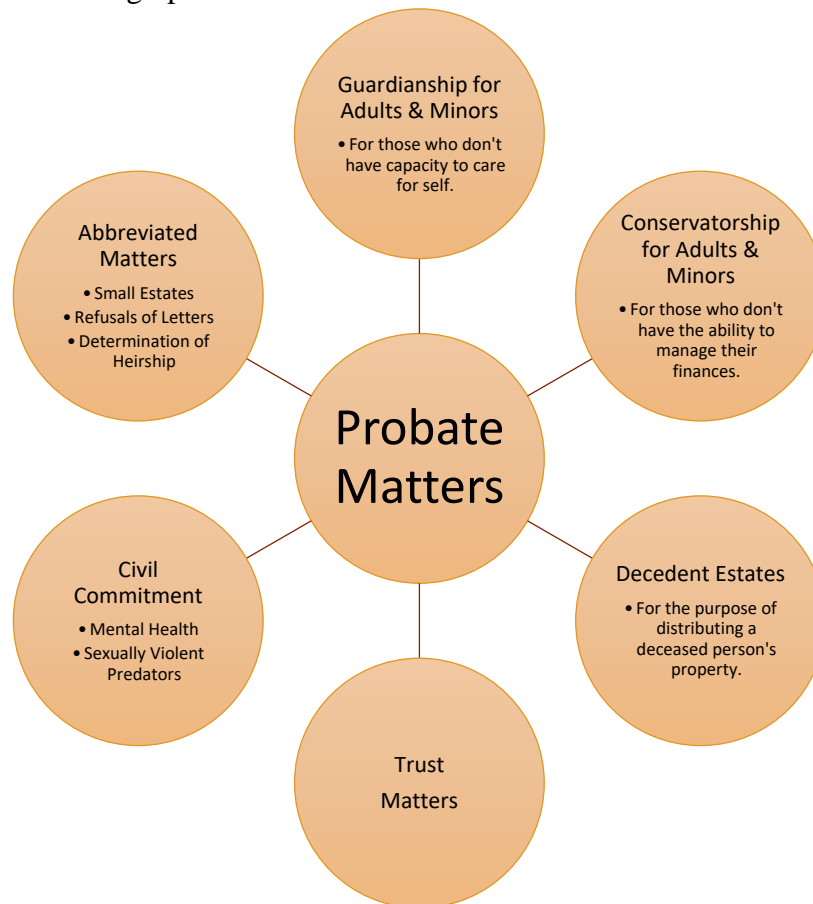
Guardianship for Adults & Minors
• For those who don't have capacity to care for self.

Abbreviated Matters
• Small Estates
• Refusals of Letters
• Determination of Heirship

Conservatorship for Adults & Minors
• For those who don't have the ability to manage their finances.

Probate Matters

Civil Commitment
• Mental Health
• Sexually Violent Predators

Decedent Estates
• For the purpose of distributing a deceased person's property.

Trust Matters